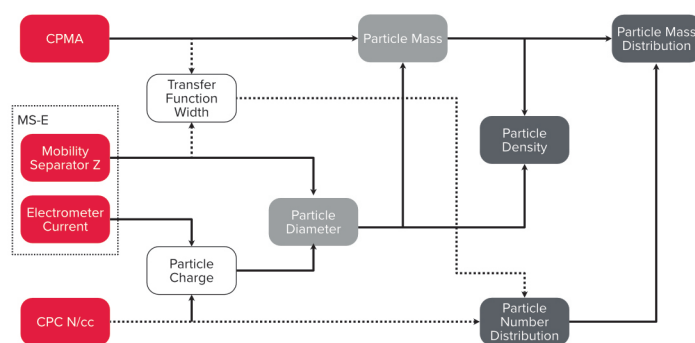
CPMA

Particle Mass

Particle Mass Distribution

Transfer Function Width

MS-E

Mobility Separator Z

Particle Density

Electrometer Current

Particle Diameter

Particle Charge

CPC N/cc

Particle Number Distribution